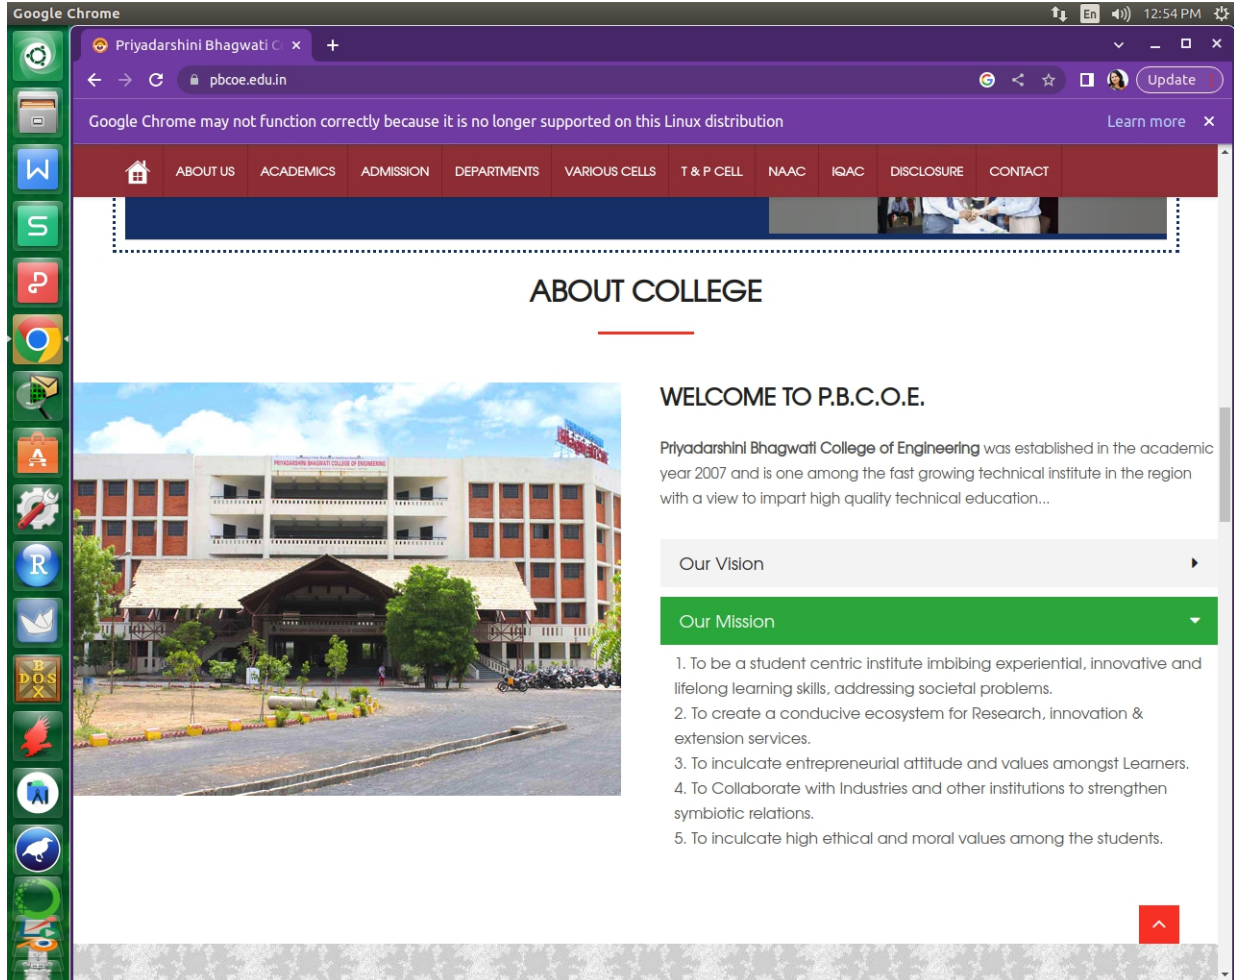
Google Chrome

En 12:54 PM

Priyadarshini Bhagwati C ×

pbcoe.edu.in

Update

Google Chrome may not function correctly because it is no longer supported on this Linux distribution

Learn more ×

ABOUT US ACADEMICS ADMISSION DEPARTMENTS VARIOUS CELLS T & P CELL NAAC IQAC DISCLOSURE CONTACT

ABOUT COLLEGE

PRIYADARSHINI BHAGWATI COLLEGE OF ENGINEERING

WELCOME TO P.B.C.O.E.

Priyadarshini Bhagwati College of Engineering was established in the academic year 2007 and is one among the fast growing technical institute in the region with a view to impart high quality technical education...

Our Vision

Our Mission

1. To be a student centric institute imbibing experiential, innovative and lifelong learning skills, addressing societal problems.
2. To create a conducive ecosystem for Research, innovation & extension services.
3. To inculcate entrepreneurial attitude and values amongst Learners.
4. To Collaborate with Industries and other institutions to strengthen symbiotic relations.
5. To inculcate high ethical and moral values among the students.